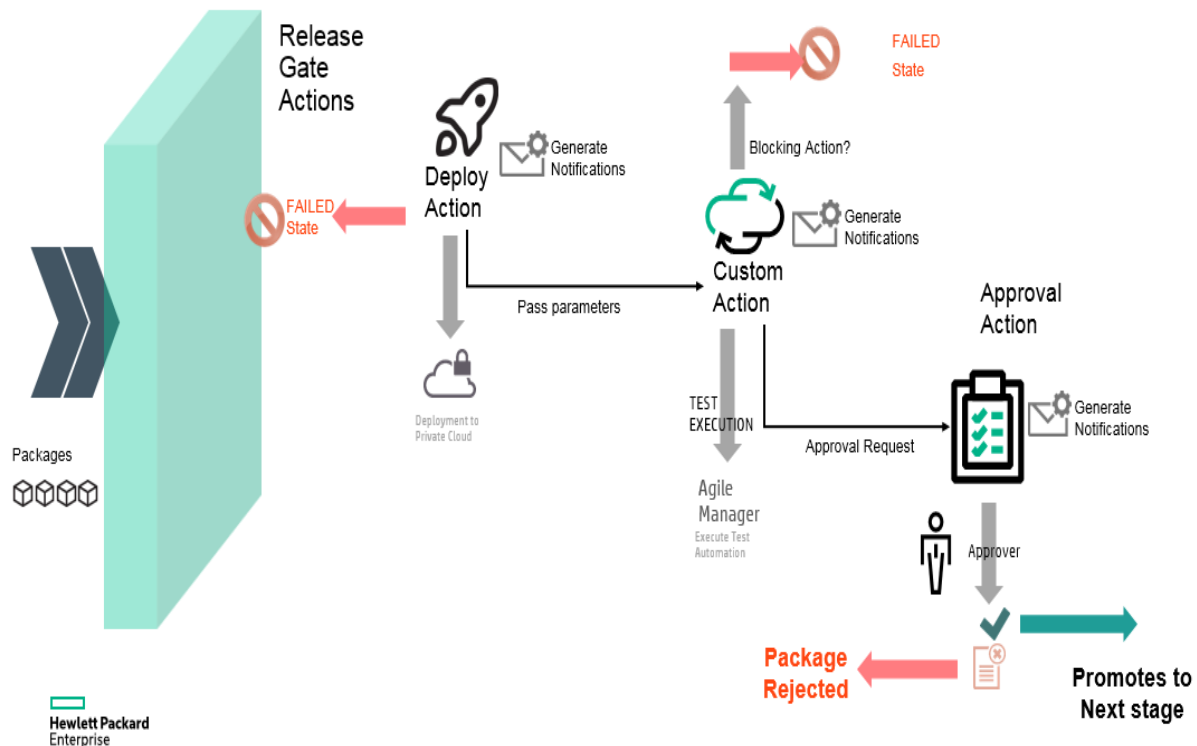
Release Gate Actions

FAILED State

Deploy Action

Generate Notifications

FAILED State

Pass parameters

Deployment to Private Cloud

Packages

Blocking Action?

Generate Notifications

Custom Action

TEST EXECUTION

Agile Manager

Execute Test Automation

Approval Request

Approval Action

Generate Notifications

Approver

Package Rejected

Promotes to Next stage

Hewlett Packard Enterprise